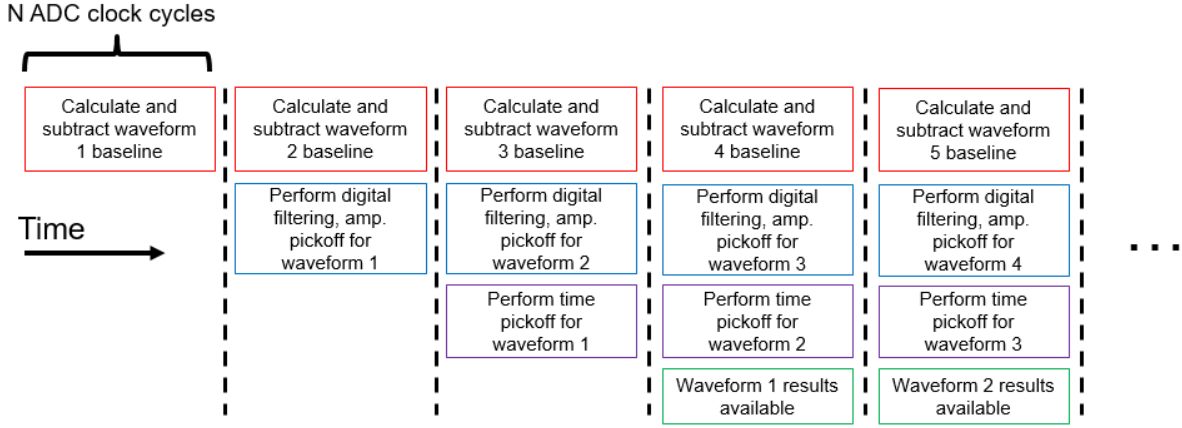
N ADC clock cycles

Calculate and subtract waveform 1 baseline

Time

Calculate and subtract waveform 2 baseline

Perform digital filtering, amp. pickoff for waveform 1

Calculate and subtract waveform 3 baseline

Perform digital filtering, amp. pickoff for waveform 2

Perform time pickoff for waveform 1

Calculate and subtract waveform 4 baseline

Perform digital filtering, amp. pickoff for waveform 3

Perform time pickoff for waveform 2

Waveform 1 results available

Calculate and subtract waveform 5 baseline

Perform digital filtering, amp. pickoff for waveform 4

Perform time pickoff for waveform 3

Waveform 2 results available

...